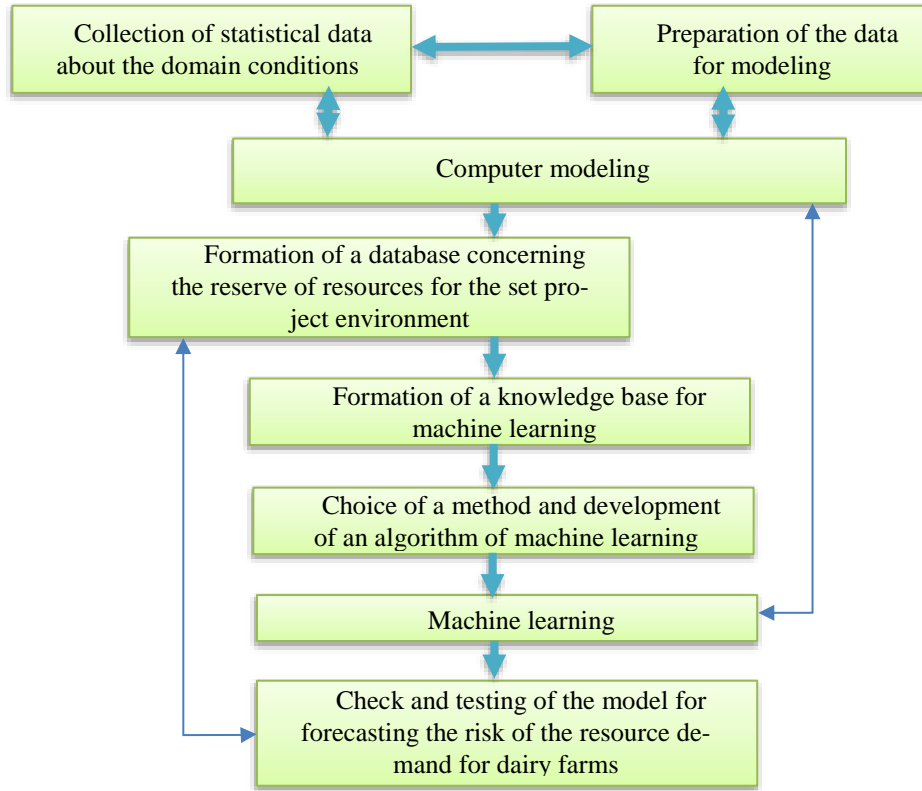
Collection of statistical data about the domain conditions

Preparation of the data for modeling

Computer modeling

Formation of a database concerning the reserve of resources for the set project environment

Formation of a knowledge base for machine learning

Choice of a method and development of an algorithm of machine learning

Machine learning

Check and testing of the model for forecasting the risk of the resource demand for dairy farms